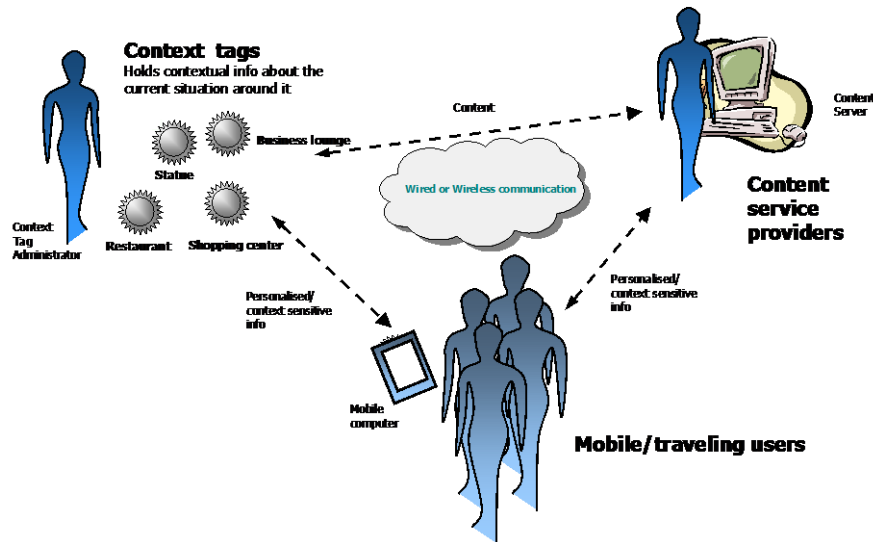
Context tags
Holds contextual info about the current situation around it

Content

Content Server

Business lounge

Statue

Wired or Wireless communication

Content service providers

Context Tag Administrator

Restaurant

Shopping center

Personalised/ context sensitive info

Personalised/ context sensitive info

Mobile computer

Mobile/traveling users